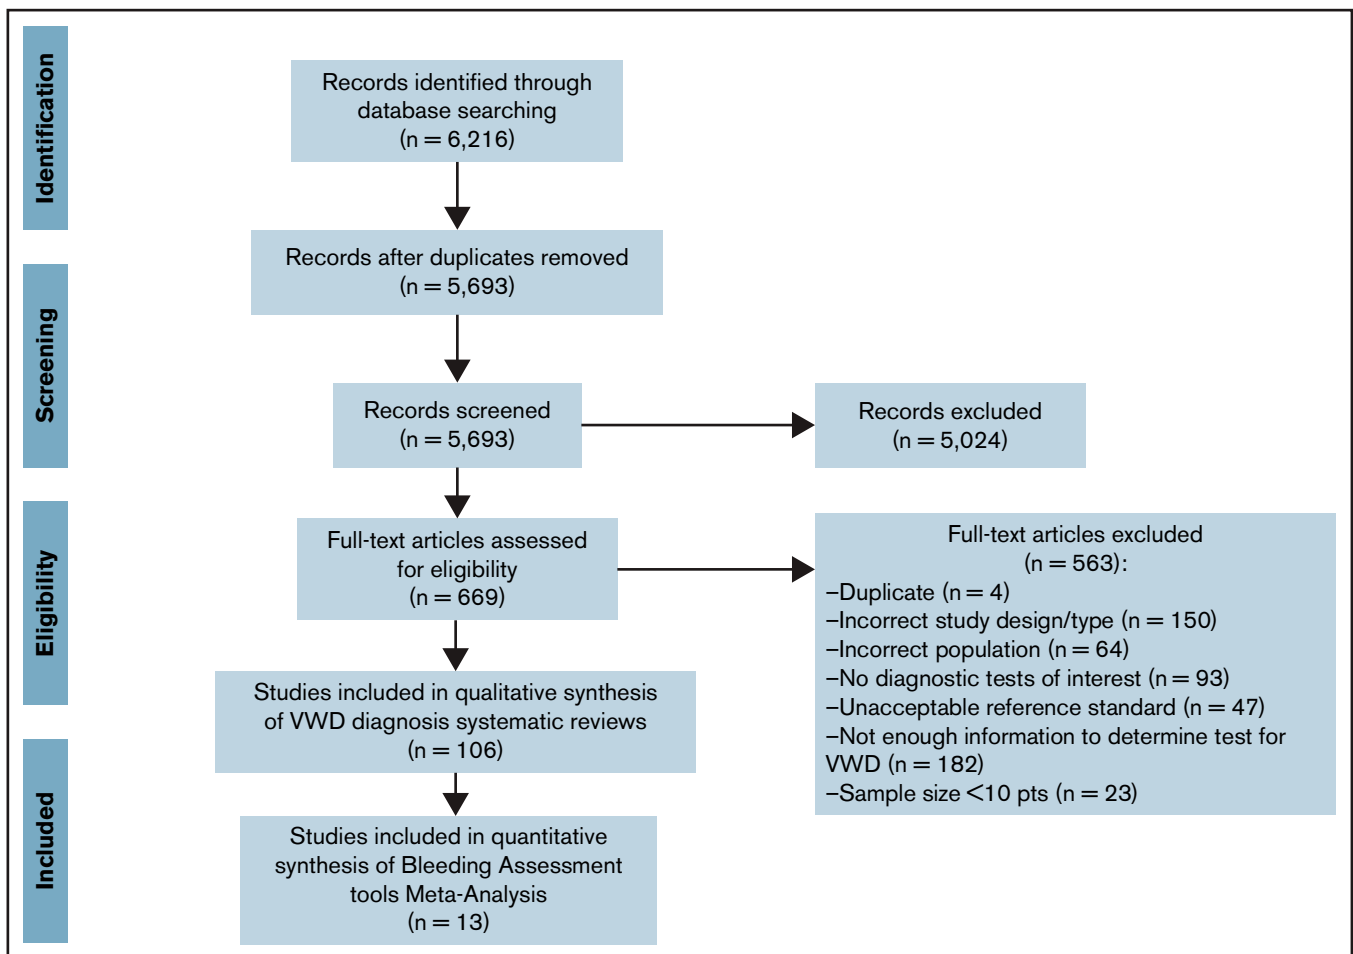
Identification

Records identified through database searching (n = 6,216)

Records after duplicates removed (n = 5,693)

Screening

Records screened (n = 5,693)

Records excluded (n = 5,024)

Eligibility

Full-text articles assessed for eligibility (n = 669)

Full-text articles excluded (n = 563):
–Duplicate (n = 4)
–Incorrect study design/type (n = 150)
–Incorrect population (n = 64)
–No diagnostic tests of interest (n = 93)
–Unacceptable reference standard (n = 47)
–Not enough information to determine test for VWD (n = 182)
–Sample size <10 pts (n = 23)

Studies included in qualitative synthesis of VWD diagnosis systematic reviews (n = 106)

Included

Studies included in quantitative synthesis of Bleeding Assessment tools Meta-Analysis (n = 13)